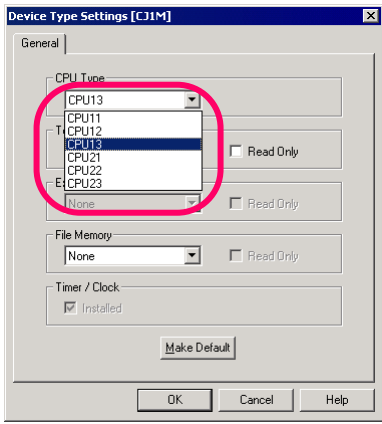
Device Type Settings [CJ1M]

General

CPU Type

CPU13

CPU11
CPU12
CPU13
CPU21
CPU22
CPU23

To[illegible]

Read Only

E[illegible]

None

Read Only

File Memory

None

Read Only

Timer / Clock

Installed

Make Default

OK

Cancel

Help